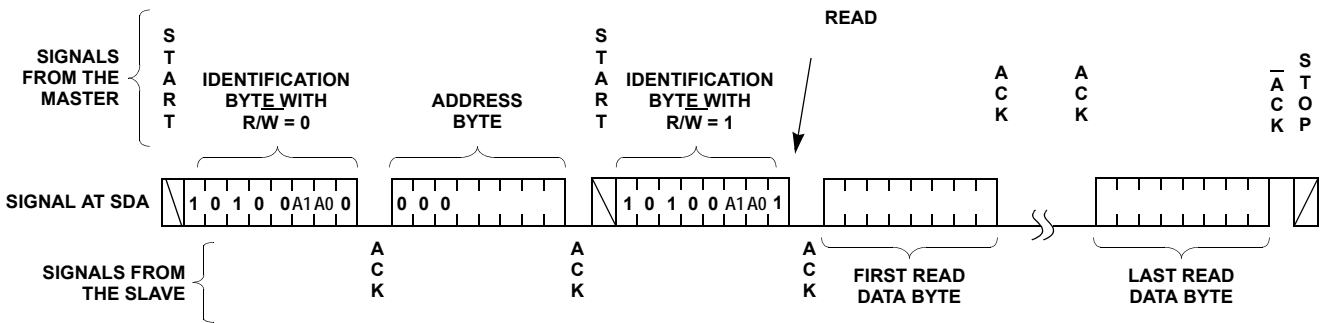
READ

SIGNALS FROM THE MASTER

S T A R T

IDENTIFICATION BYTE WITH R/W = 0

ADDRESS BYTE

S T A R T

IDENTIFICATION BYTE WITH R/W = 1

A C K

A C K

$\overline{A}$ C K

S T O P

SIGNAL AT SDA

1 0 1 0 0 A1 A0 0

0 0 0

1 0 1 0 0 A1 A0 1

SIGNALS FROM THE SLAVE

A C K

A C K

A C K

FIRST READ DATA BYTE

LAST READ DATA BYTE